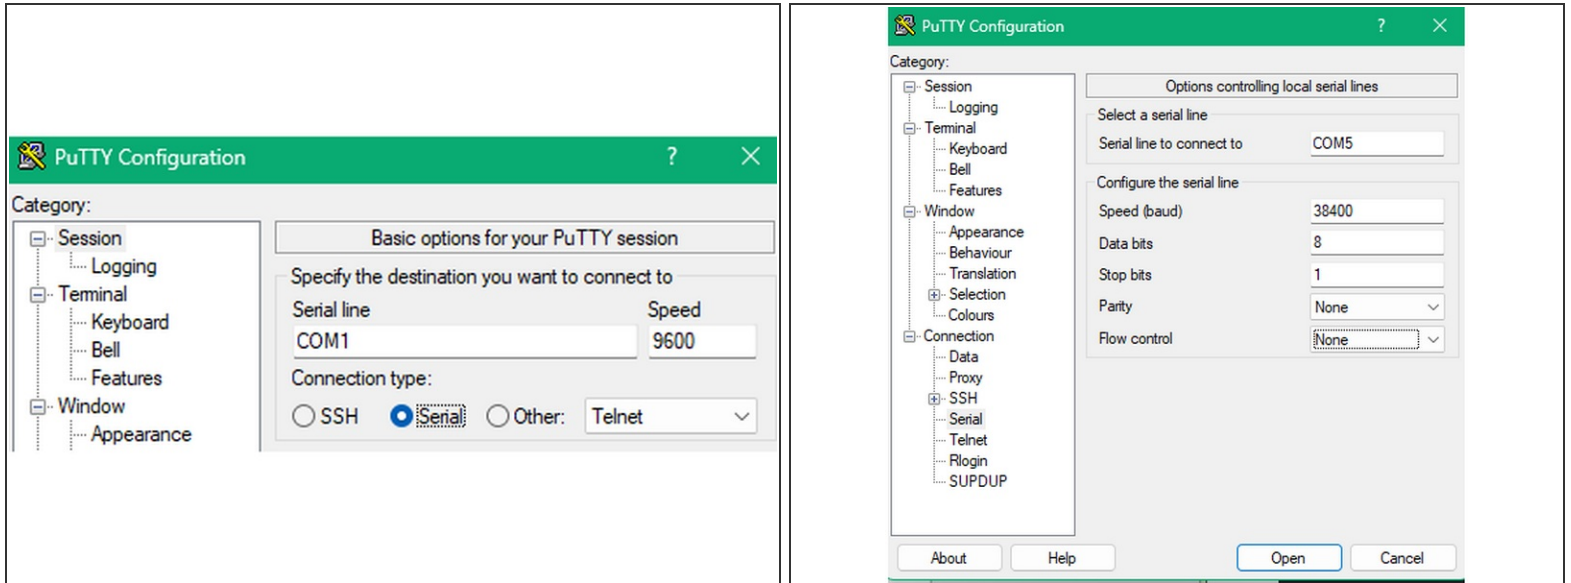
PuTTY Configuration ? X

Category:
Session
Logging
Terminal
Keyboard
Bell
Features
Window
Appearance

Basic options for your PuTTY session
Specify the destination you want to connect to
Serial line
COM1
Speed
9600
Connection type:
SSH
Serial
Other:
Telnet

PuTTY Configuration ? X

Category:
Session
Logging
Terminal
Keyboard
Bell
Features
Window
Appearance
Behaviour
Translation
Selection
Colours
Connection
Data
Proxy
SSH
Serial
Telnet
Rlogin
SUPDUP

Options controlling local serial lines
Select a serial line
Serial line to connect to
COM5
Configure the serial line
Speed (baud)
38400
Data bits
8
Stop bits
1
Parity
None
Flow control
None

About
Help
Open
Cancel